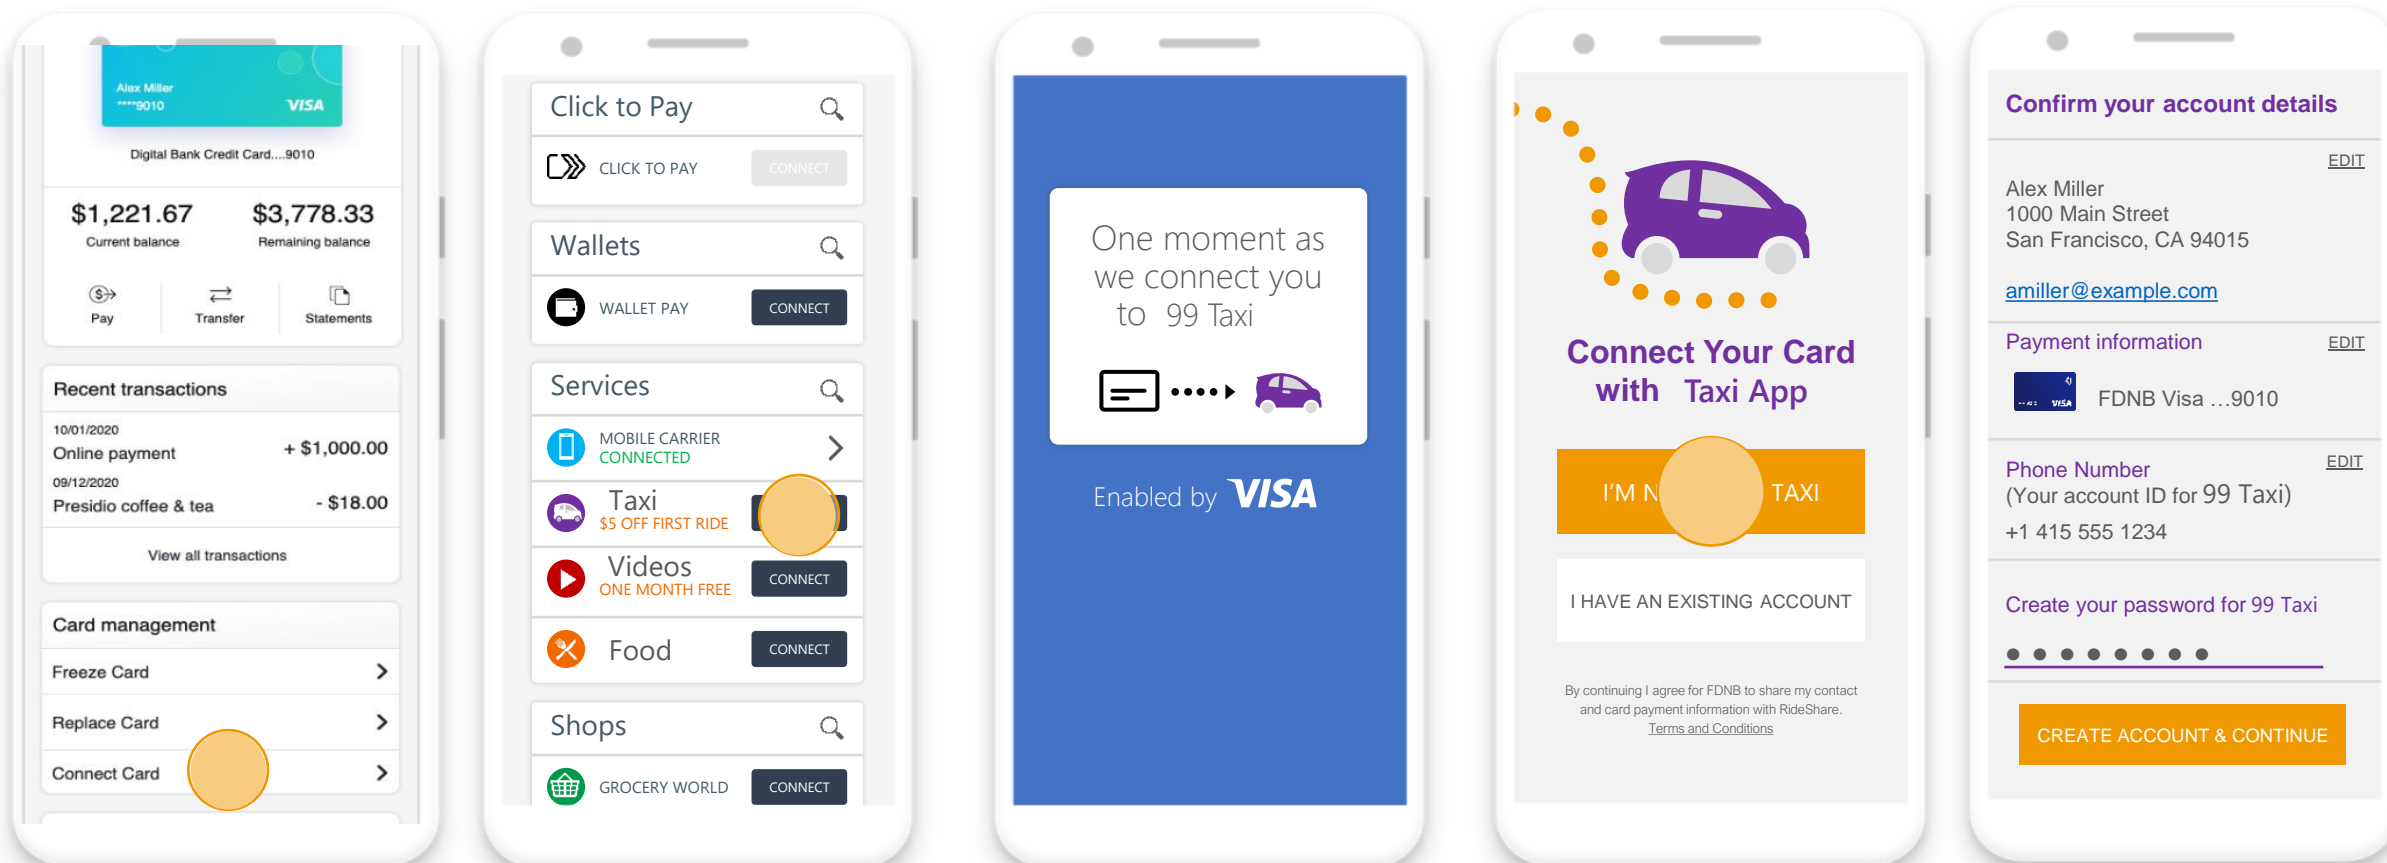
Alex Miller
****9010
VISA

Digital Bank Credit Card....9010

$1,221.67
Current balance

$3,778.33
Remaining balance

Pay
Transfer
Statements

Recent transactions

10/01/2020
Online payment
+ $1,000.00

09/12/2020
Presidio coffee & tea
- $18.00

View all transactions

Card management

Freeze Card
Replace Card
Connect Card

Click to Pay
CLICK TO PAY
CONNECT

Wallets
WALLET PAY
CONNECT

Services
MOBILE CARRIER
CONNECTED

Taxi
$5 OFF FIRST RIDE

Videos
ONE MONTH FREE
CONNECT

Food
CONNECT

Shops
GROCERY WORLD
CONNECT

One moment as we connect you to 99 Taxi

Enabled by VISA

Connect Your Card with Taxi App

I'M N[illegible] TAXI

I HAVE AN EXISTING ACCOUNT

By continuing I agree for FDNB to share my contact and card payment information with RideShare.
Terms and Conditions

Confirm your account details

EDIT
Alex Miller
1000 Main Street
San Francisco, CA 94015

amiller@example.com

Payment information
EDIT
FDNB Visa ...9010

Phone Number
EDIT
(Your account ID for 99 Taxi)
+1 415 555 1234

Create your password for 99 Taxi
● ● ● ● ● ● ● ●

CREATE ACCOUNT & CONTINUE